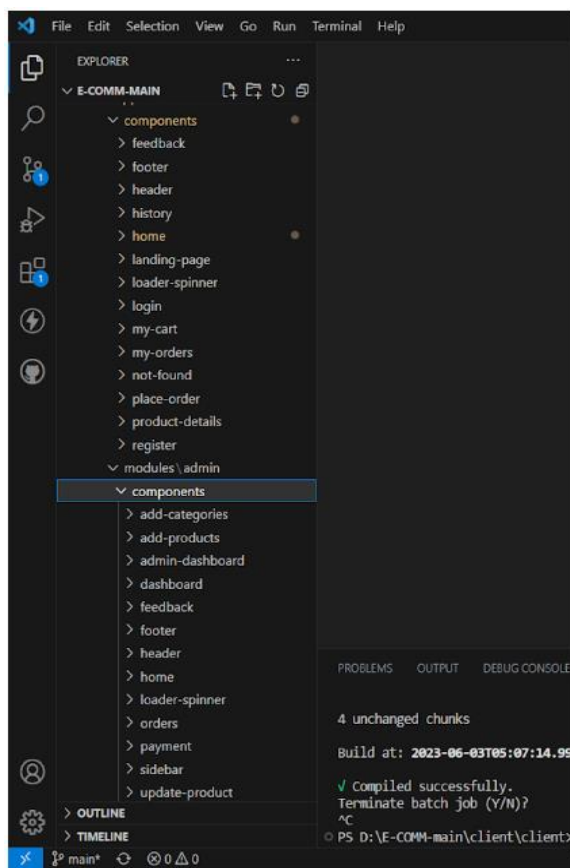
File Edit Selection View Go Run Terminal Help

EXPLORER ...

E-COMM-MAIN

components
> feedback
> footer
> header
> history
> home
> landing-page
> loader-spinner
> login
> my-cart
> my-orders
> not-found
> place-order
> product-details
> register
modules \ admin
components
> add-categories
> add-products
> admin-dashboard
> dashboard
> feedback
> footer
> header
> home
> loader-spinner
> orders
> payment
> sidebar
> update-product

> OUTLINE
> TIMELINE

main* ⊗ 0 ⚠ 0

PROBLEMS OUTPUT DEBUG CONSOLE

4 unchanged chunks

Build at: 2023-06-03T05:07:14.9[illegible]

√ Compiled successfully.
Terminate batch job (Y/N)?
^C
PS D:\E-COMM-main\client\client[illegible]